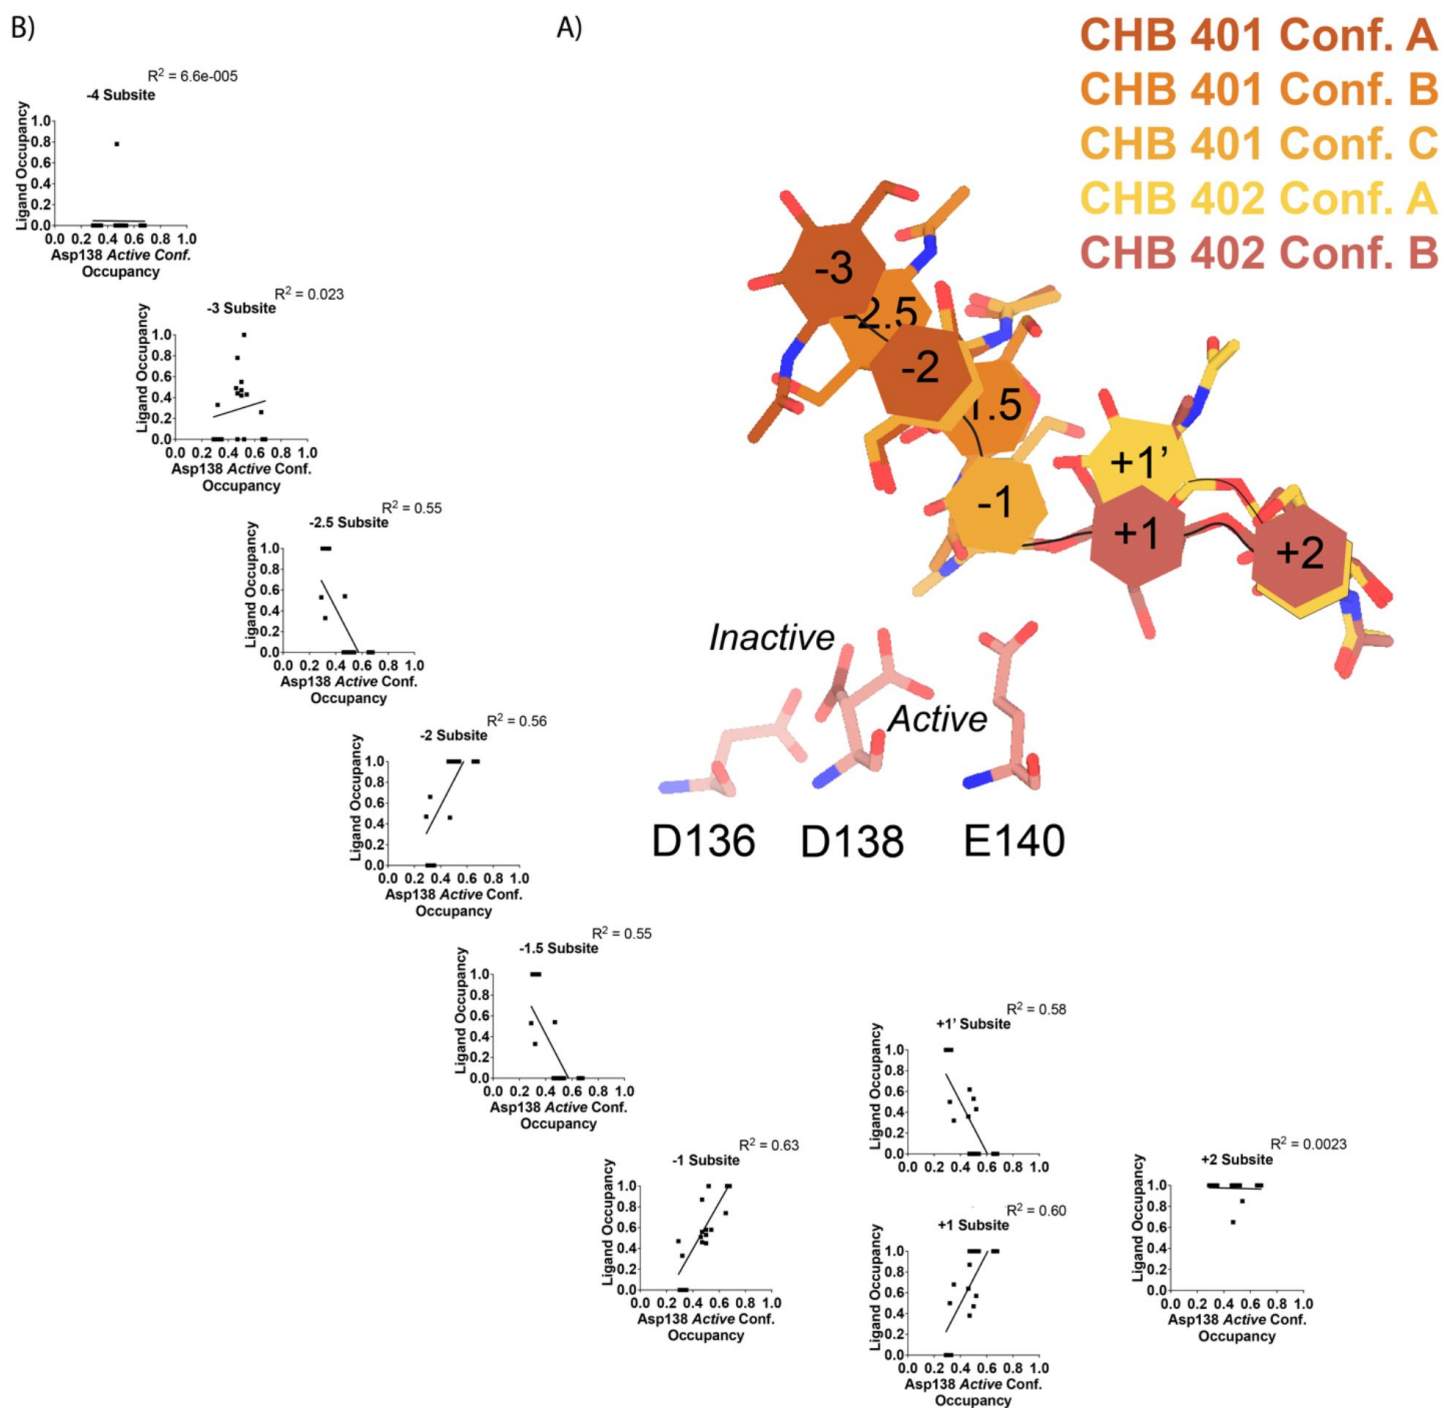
B)

A)

CHB 401 Conf. A
CHB 401 Conf. B
CHB 401 Conf. C
CHB 402 Conf. A
CHB 402 Conf. B

-3
-2.5
-2
-1.5
-1
+1'
+1
+2

Inactive
Active
D136 D138 E140

$R^2$ = 6.6e-005
-4 Subsite
Ligand Occupancy
1.0 0.8 0.6 0.4 0.2 0.0
0.0 0.2 0.4 0.6 0.8 1.0
Asp138 *Active Conf.* Occupancy

$R^2$ = 0.023
-3 Subsite
Ligand Occupancy
1.0 0.8 0.6 0.4 0.2 0.0
0.0 0.2 0.4 0.6 0.8 1.0
Asp138 *Active* Conf. Occupancy

$R^2$ = 0.55
-2.5 Subsite
Ligand Occupancy
1.0 0.8 0.6 0.4 0.2 0.0
0.0 0.2 0.4 0.6 0.8 1.0
Asp138 *Active* Conf. Occupancy

$R^2$ = 0.56
-2 Subsite
Ligand Occupancy
1.0 0.8 0.6 0.4 0.2 0.0
0.0 0.2 0.4 0.6 0.8 1.0
Asp138 *Active* Conf. Occupancy

$R^2$ = 0.55
-1.5 Subsite
Ligand Occupancy
1.0 0.8 0.6 0.4 0.2 0.0
0.0 0.2 0.4 0.6 0.8 1.0
Asp138 *Active* Conf. Occupancy

$R^2$ = 0.63
-1 Subsite
Ligand Occupancy
1.0 0.8 0.6 0.4 0.2 0.0
0.0 0.2 0.4 0.6 0.8 1.0
Asp138 *Active* Conf. Occupancy

$R^2$ = 0.58
+1' Subsite
Ligand Occupancy
1.0 0.8 0.6 0.4 0.2 0.0
0.0 0.2 0.4 0.6 0.8 1.0

$R^2$ = 0.60
+1 Subsite
Ligand Occupancy
1.0 0.8 0.6 0.4 0.2 0.0
0.0 0.2 0.4 0.6 0.8 1.0
Asp138 *Active* Conf. Occupancy

$R^2$ = 0.0023
+2 Subsite
Ligand Occupancy
1.0 0.8 0.6 0.4 0.2 0.0
0.0 0.2 0.4 0.6 0.8 1.0
Asp138 *Active* Conf. Occupancy